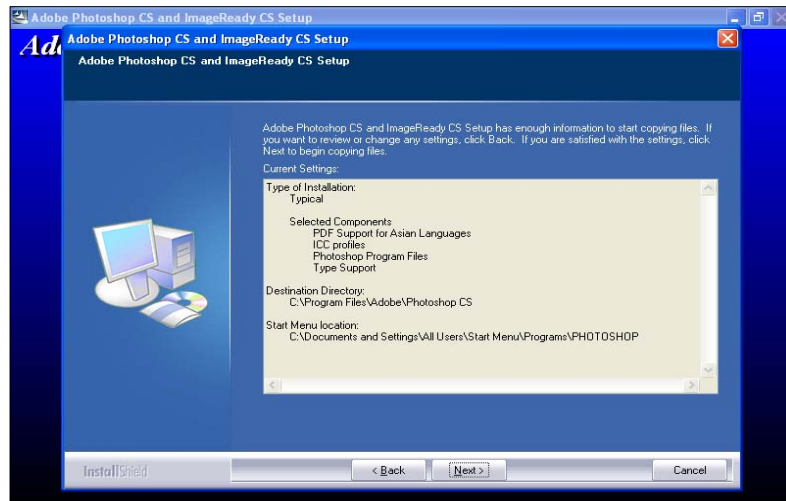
Adobe Photoshop CS and ImageReady CS Setup

Ad

Adobe Photoshop CS and ImageReady CS Setup

Adobe Photoshop CS and ImageReady CS Setup

Adobe Photoshop CS and ImageReady CS Setup has enough information to start copying files. If you want to review or change any settings, click Back. If you are satisfied with the settings, click Next to begin copying files.

Current Settings:

Type of Installation:
Typical

Selected Components
PDF Support for Asian Languages
ICC profiles
Photoshop Program Files
Type Support

Destination Directory:
C:\Program Files\Adobe\Photoshop CS

Start Menu location:
C:\Documents and Settings\All Users\Start Menu\Programs\PHOTOSHOP

InstallShield

< Back

Next >

Cancel